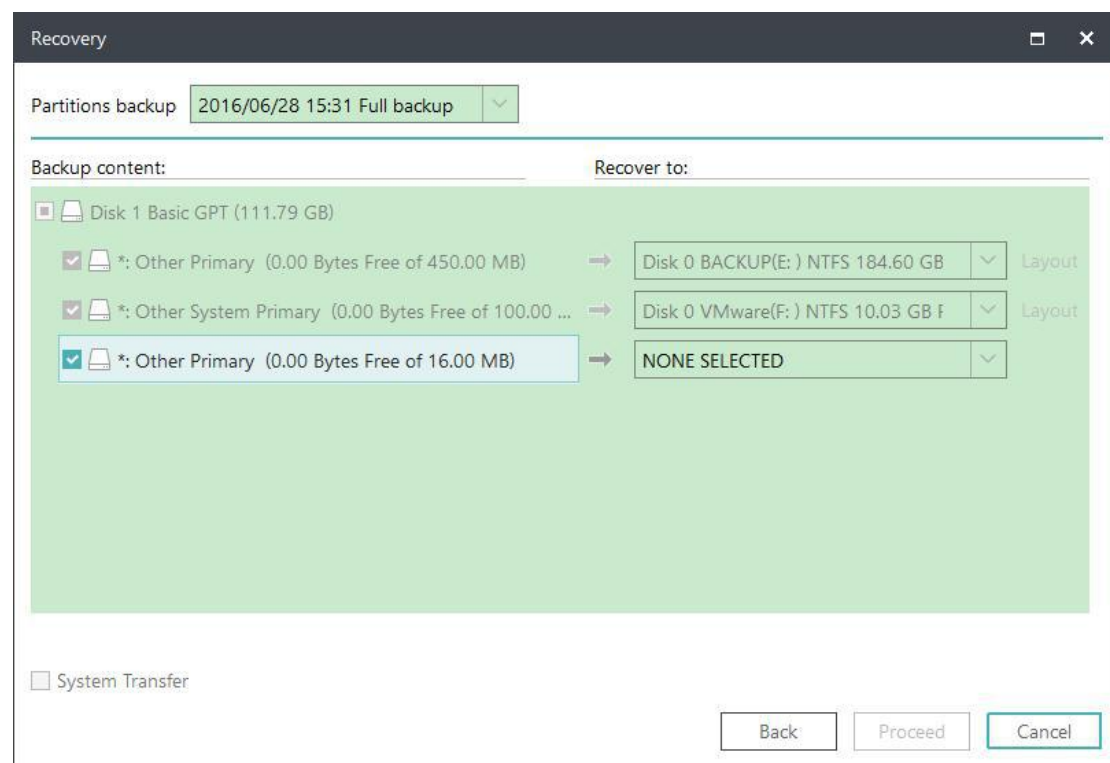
Recovery

Partitions backup 2016/06/28 15:31 Full backup

Backup content:

Recover to:

Disk 1 Basic GPT (111.79 GB)

*: Other Primary (0.00 Bytes Free of 450.00 MB) → Disk 0 BACKUP(E: ) NTFS 184.60 GB Layout

*: Other System Primary (0.00 Bytes Free of 100.00 ... → Disk 0 VMware(F: ) NTFS 10.03 GB F Layout

*: Other Primary (0.00 Bytes Free of 16.00 MB) → NONE SELECTED

System Transfer

Back Proceed Cancel